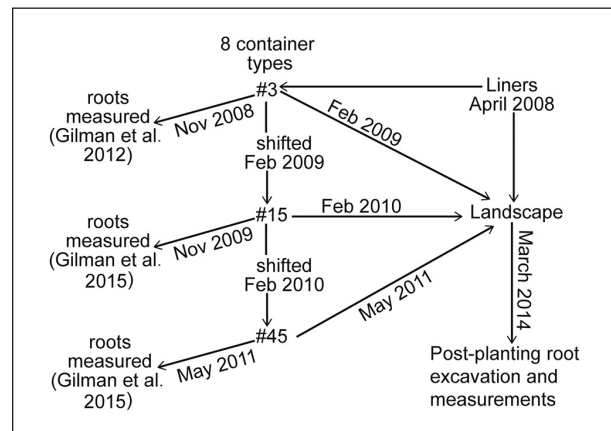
8 container types

#3

Liners April 2008

roots measured (Gilman et al. 2012)

Nov 2008

Feb 2009

shifted Feb 2009

#15

Feb 2010

Landscape

roots measured (Gilman et al. 2015)

Nov 2009

shifted Feb 2010

March 2014

May 2011

#45

roots measured (Gilman et al. 2015)

May 2011

Post-planting root excavation and measurements